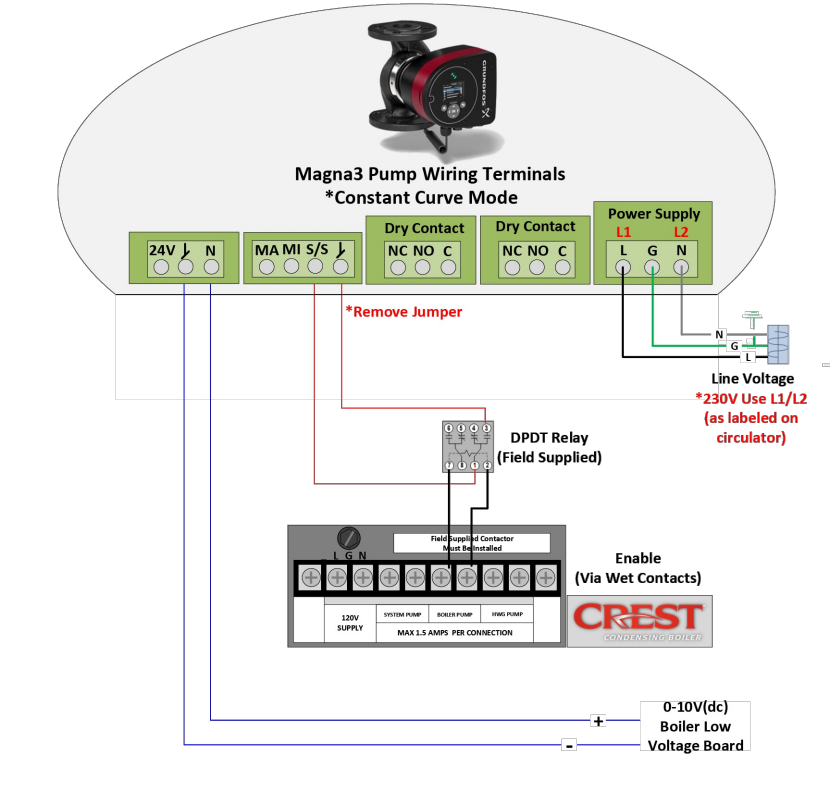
GRUNDFOS

Magna3 Pump Wiring Terminals
*Constant Curve Mode

24V ⏊ N

MA MI S/S ⏊

Dry Contact
NC NO C

Dry Contact
NC NO C

Power Supply
L1 L2
L G N

*Remove Jumper

N
G
L

Line Voltage
*230V Use L1/L2 (as labeled on circulator)

8 5 4 3
7 6 1 2

DPDT Relay
(Field Supplied)

L G N

Field Supplied Contactor Must Be Installed

Enable
(Via Wet Contacts)

120V SUPPLY

SYSTEM PUMP

BOILER PUMP

HWG PUMP

MAX 1.5 AMPS PER CONNECTION

CREST
CONDENSING BOILER

+
-

0-10V(dc)
Boiler Low Voltage Board